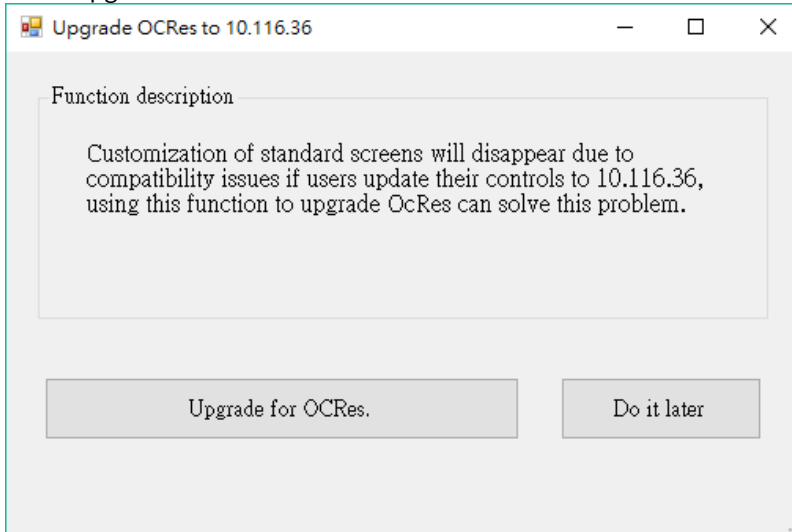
Upgrade OCRes to 10.116.36

Function description

Customization of standard screens will disappear due to compatibility issues if users update their controls to 10.116.36, using this function to upgrade OcRes can solve this problem.

Upgrade for OCRes.

Do it later